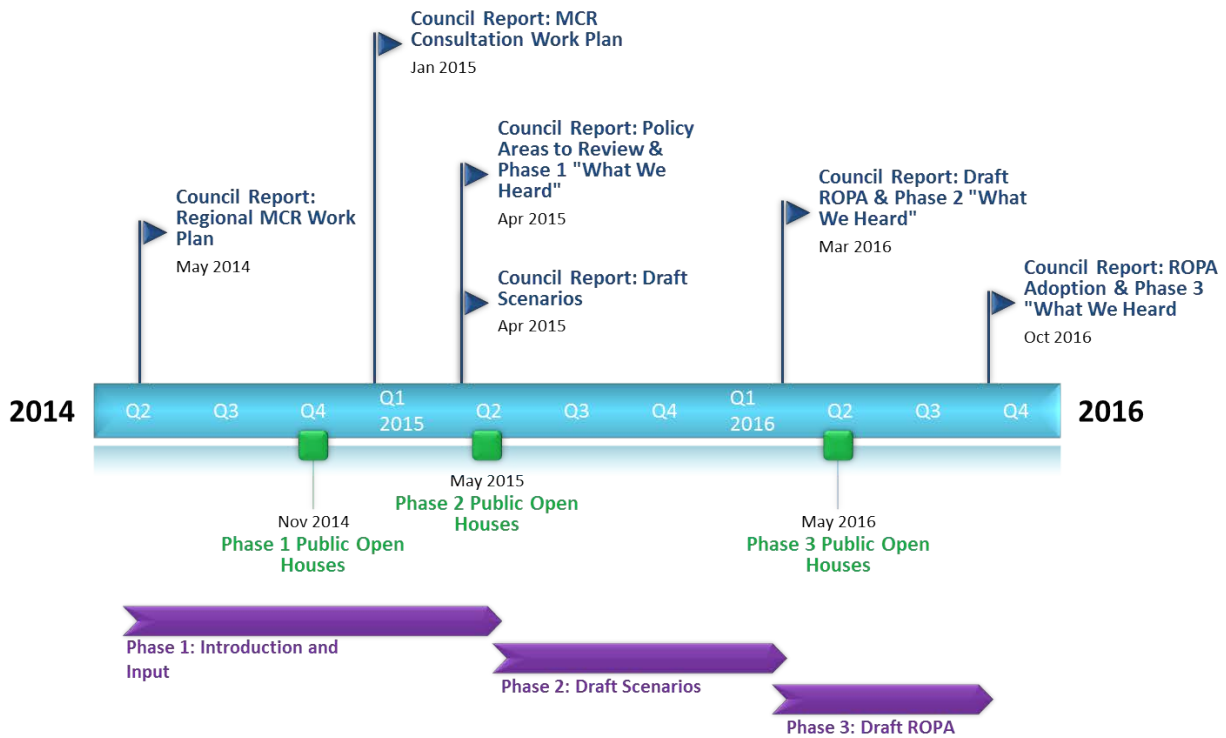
Council Report: MCR Consultation Work Plan
Jan 2015

Council Report: Policy Areas to Review & Phase 1 "What We Heard"
Apr 2015

Council Report: Regional MCR Work Plan
May 2014

Council Report: Draft ROPA & Phase 2 "What We Heard"
Mar 2016

Council Report: Draft Scenarios
Apr 2015

Council Report: ROPA Adoption & Phase 3 "What We Heard
Oct 2016

2014 Q2 Q3 Q4 Q1 2015 Q2 Q3 Q4 Q1 2016 Q2 Q3 Q4 2016

May 2015
Phase 2 Public Open Houses

Nov 2014
Phase 1 Public Open Houses

May 2016
Phase 3 Public Open Houses

Phase 1: Introduction and Input

Phase 2: Draft Scenarios

Phase 3: Draft ROPA